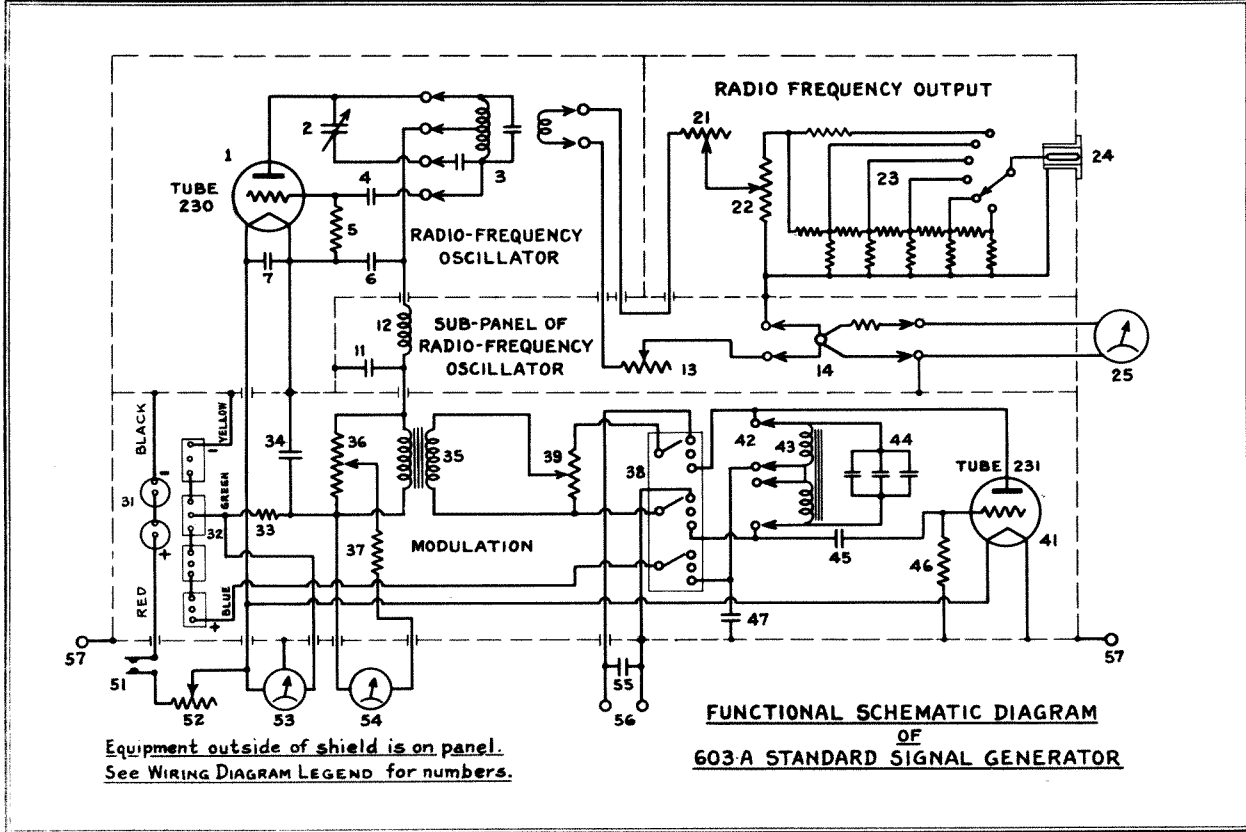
RADIO FREQUENCY OUTPUT

1
TUBE 230
2
3
4
5
6
7
RADIO-FREQUENCY OSCILLATOR
21
22
23
24
12
11
SUB-PANEL OF RADIO-FREQUENCY OSCILLATOR
13
14
25
BLACK
YELLOW
GREEN
BLUE
RED
31
32
33
34
36
35
37
39
38
42
43
44
TUBE 231
41
45
46
47
MODULATION
57
57
51
52
53
54
55
56

Equipment outside of shield is on panel.
See WIRING DIAGRAM LEGEND for numbers.

FUNCTIONAL SCHEMATIC DIAGRAM
OF
603-A STANDARD SIGNAL GENERATOR